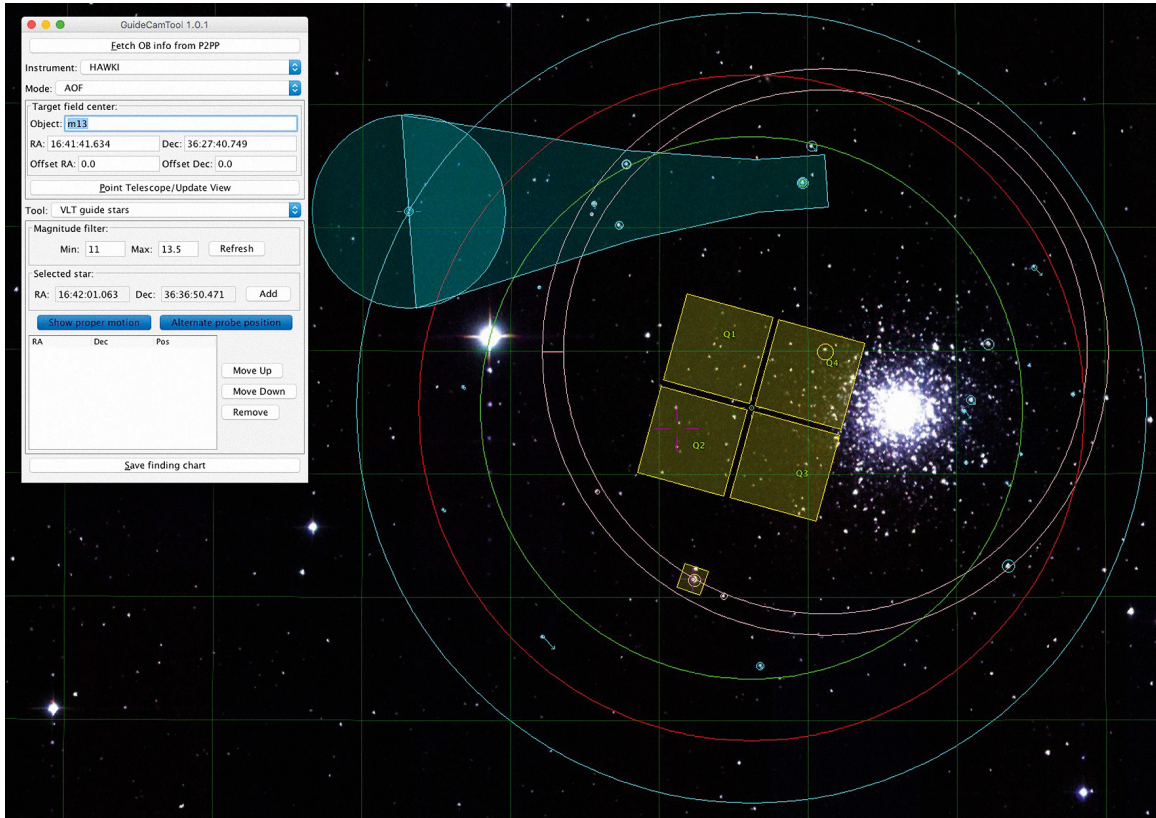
GuideCamTool 1.0.1

Fetch OB info from P2PP

Instrument: HAWKI

Mode: AOF

Target field center:

Object: m13

RA: 16:41:41.634

Dec: 36:27:40.749

Offset RA: 0.0

Offset Dec: 0.0

Point Telescope/Update View

Tool: VLT guide stars

Magnitude filter:

Min: 11

Max: 13.5

Refresh

Selected star:

RA: 16:42:01.063

Dec: 36:36:50.471

Add

Show proper motion

Alternate probe position

| RA | Dec | Pos |
|---|---|---|

Move Up

Move Down

Remove

Save finding chart

Q1

Q4

Q2

Q3